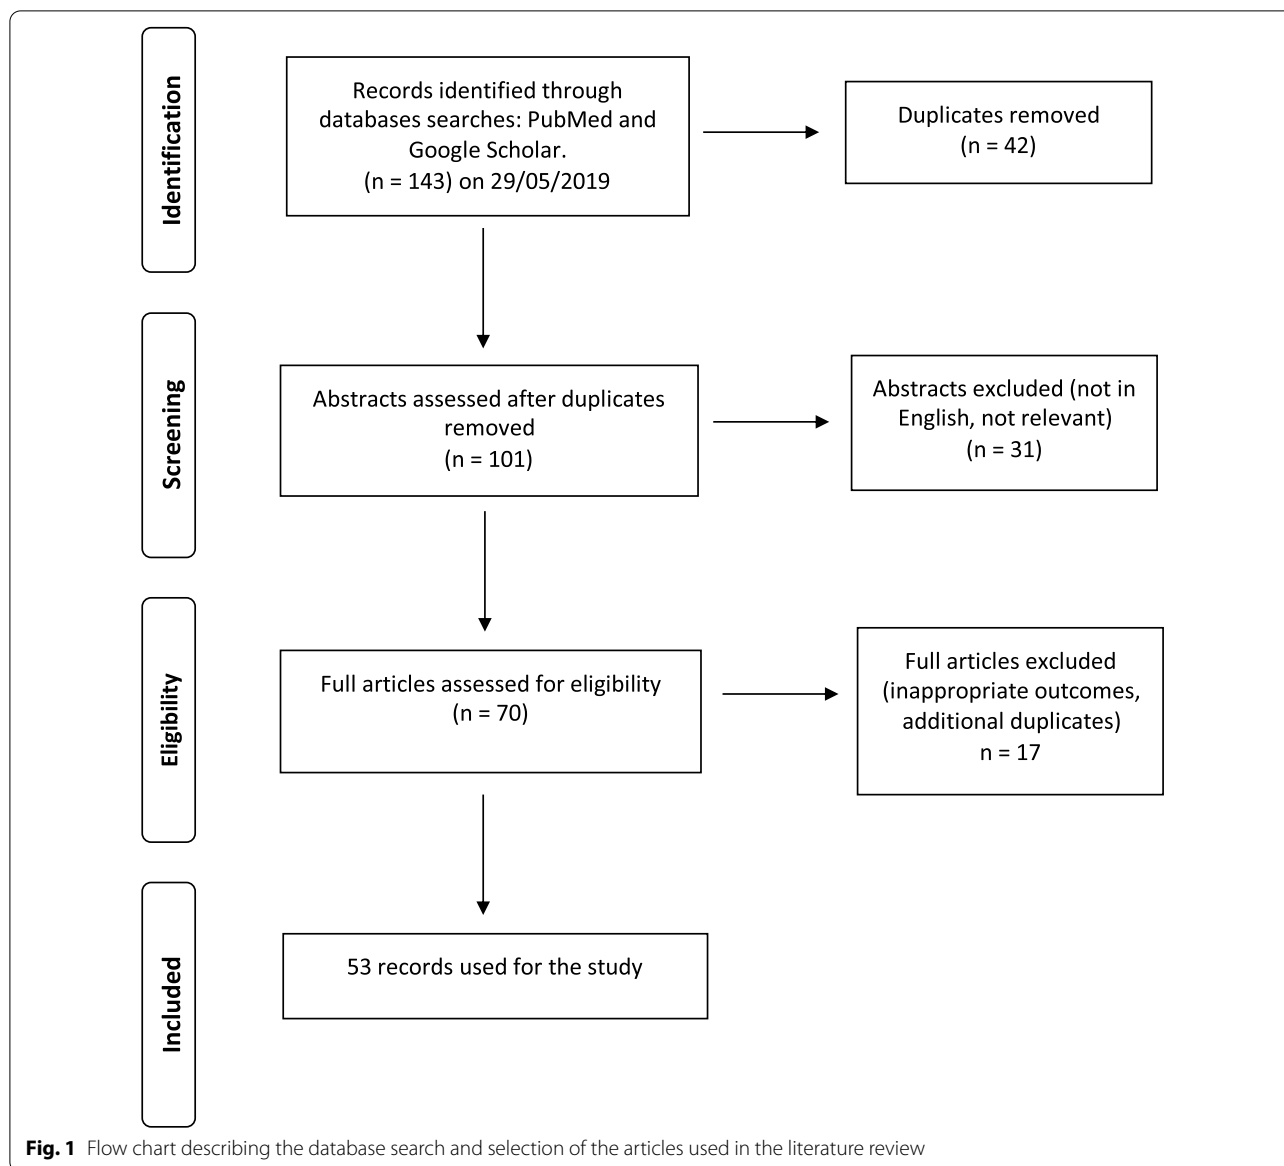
Identification

Records identified through databases searches: PubMed and Google Scholar.
(n = 143) on 29/05/2019

Duplicates removed
(n = 42)

Screening

Abstracts assessed after duplicates removed
(n = 101)

Abstracts excluded (not in English, not relevant)
(n = 31)

Eligibility

Full articles assessed for eligibility
(n = 70)

Full articles excluded (inappropriate outcomes, additional duplicates)
n = 17

Included

53 records used for the study

**Fig. 1** Flow chart describing the database search and selection of the articles used in the literature review